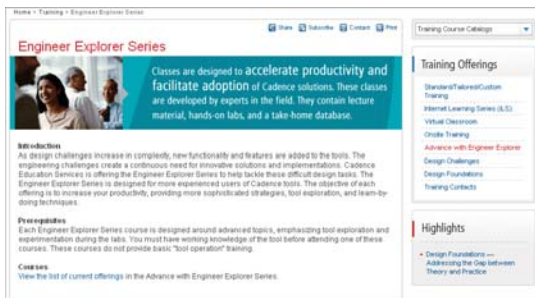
Home > Training > Engineer Explorer Series

Share Subscribe Contact Print

Training Course Catalogs

Engineer Explorer Series

Classes are designed to accelerate productivity and facilitate adoption of Cadence solutions. These classes are developed by experts in the field. They contain lecture material, hands-on labs, and a take-home database.

Introduction
As design challenges increase in complexity, new functionality and features are added to the tools. The engineering challenges create a continuous need for innovative solutions and implementations. Cadence Education Services is offering the Engineer Explorer Series to help tackle these difficult design tasks. The Engineer Explorer Series is designed for more experienced users of Cadence tools. The objective of each offering is to increase your productivity, providing more sophisticated strategies, tool exploration, and learn-by-doing techniques.

Prerequisites
Each Engineer Explorer Series course is designed around advanced topics, emphasizing tool exploration and experimentation during the labs. You must have working knowledge of the tool before attending one of these courses. These courses do not provide basic "tool operation" training.

Courses
View the list of current offerings in the Advance with Engineer Explorer Series.

Training Offerings

Standard/Tailored/Custom Training
Internet Learning Series (iLS)
Virtual Classroom
Onsite Training
Advance with Engineer Explorer
Design Challenges
Design Foundations
Training Contacts

Highlights

Design Foundations — Addressing the Gap between Theory and Practice